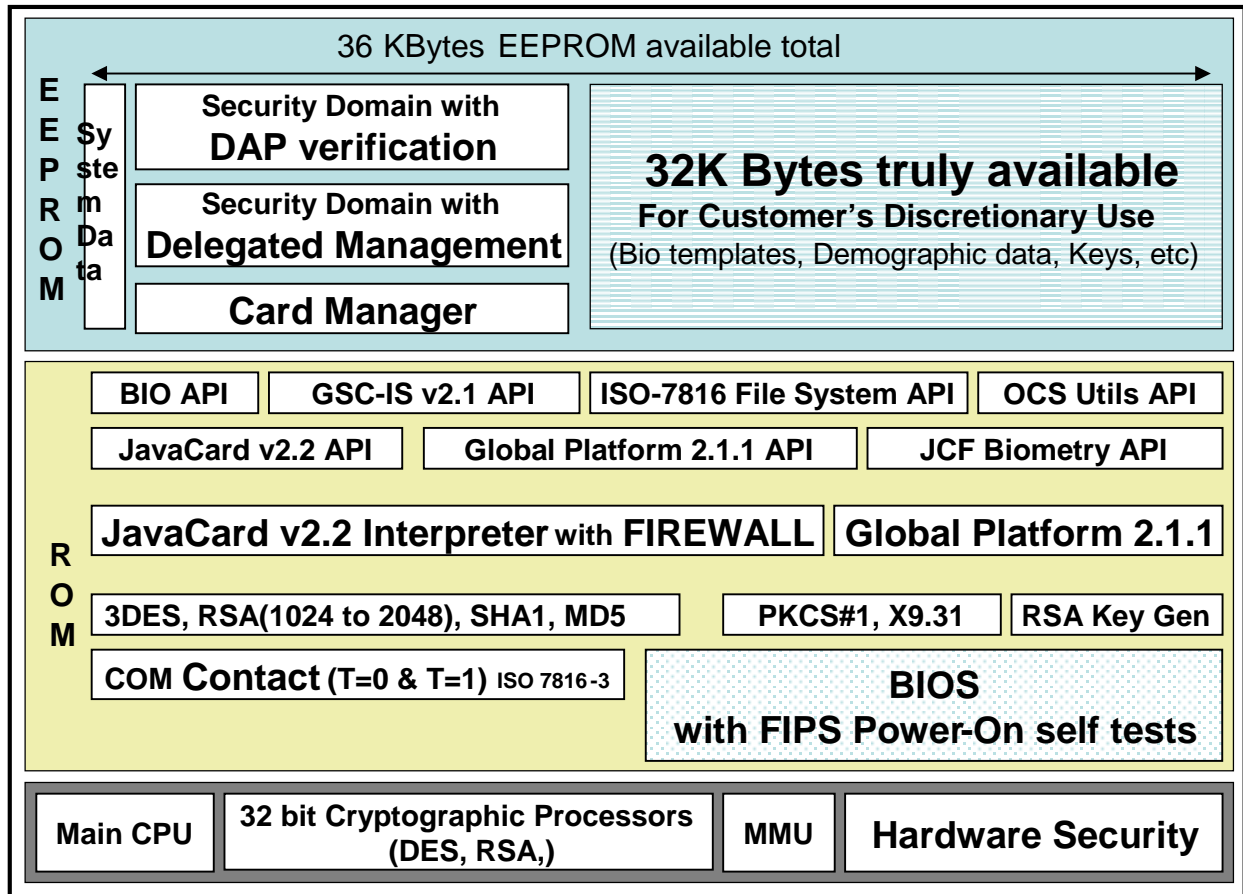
36 KBytes EEPROM available total

EEPROM

System Data

Security Domain with DAP verification

Security Domain with Delegated Management

Card Manager

32K Bytes truly available
For Customer's Discretionary Use
(Bio templates, Demographic data, Keys, etc)

ROM

BIO API
GSC-IS v2.1 API
ISO-7816 File System API
OCS Utils API

JavaCard v2.2 API
Global Platform 2.1.1 API
JCF Biometry API

JavaCard v2.2 Interpreter with FIREWALL
Global Platform 2.1.1

3DES, RSA(1024 to 2048), SHA1, MD5
PKCS#1, X9.31
RSA Key Gen

COM Contact (T=0 & T=1) ISO 7816-3

BIOS
with FIPS Power-On self tests

Main CPU
32 bit Cryptographic Processors (DES, RSA,)
MMU
Hardware Security